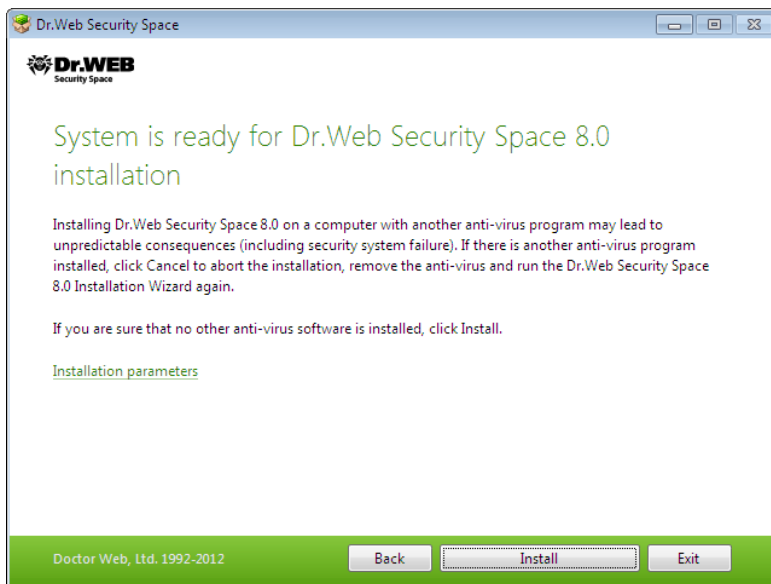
Dr.Web Security Space

Dr.WEB
Security Space

System is ready for Dr.Web Security Space 8.0 installation

Installing Dr.Web Security Space 8.0 on a computer with another anti-virus program may lead to unpredictable consequences (including security system failure). If there is another anti-virus program installed, click Cancel to abort the installation, remove the anti-virus and run the Dr.Web Security Space 8.0 Installation Wizard again.

If you are sure that no other anti-virus software is installed, click Install.

Installation parameters

Doctor Web, Ltd. 1992-2012

Back

Install

Exit